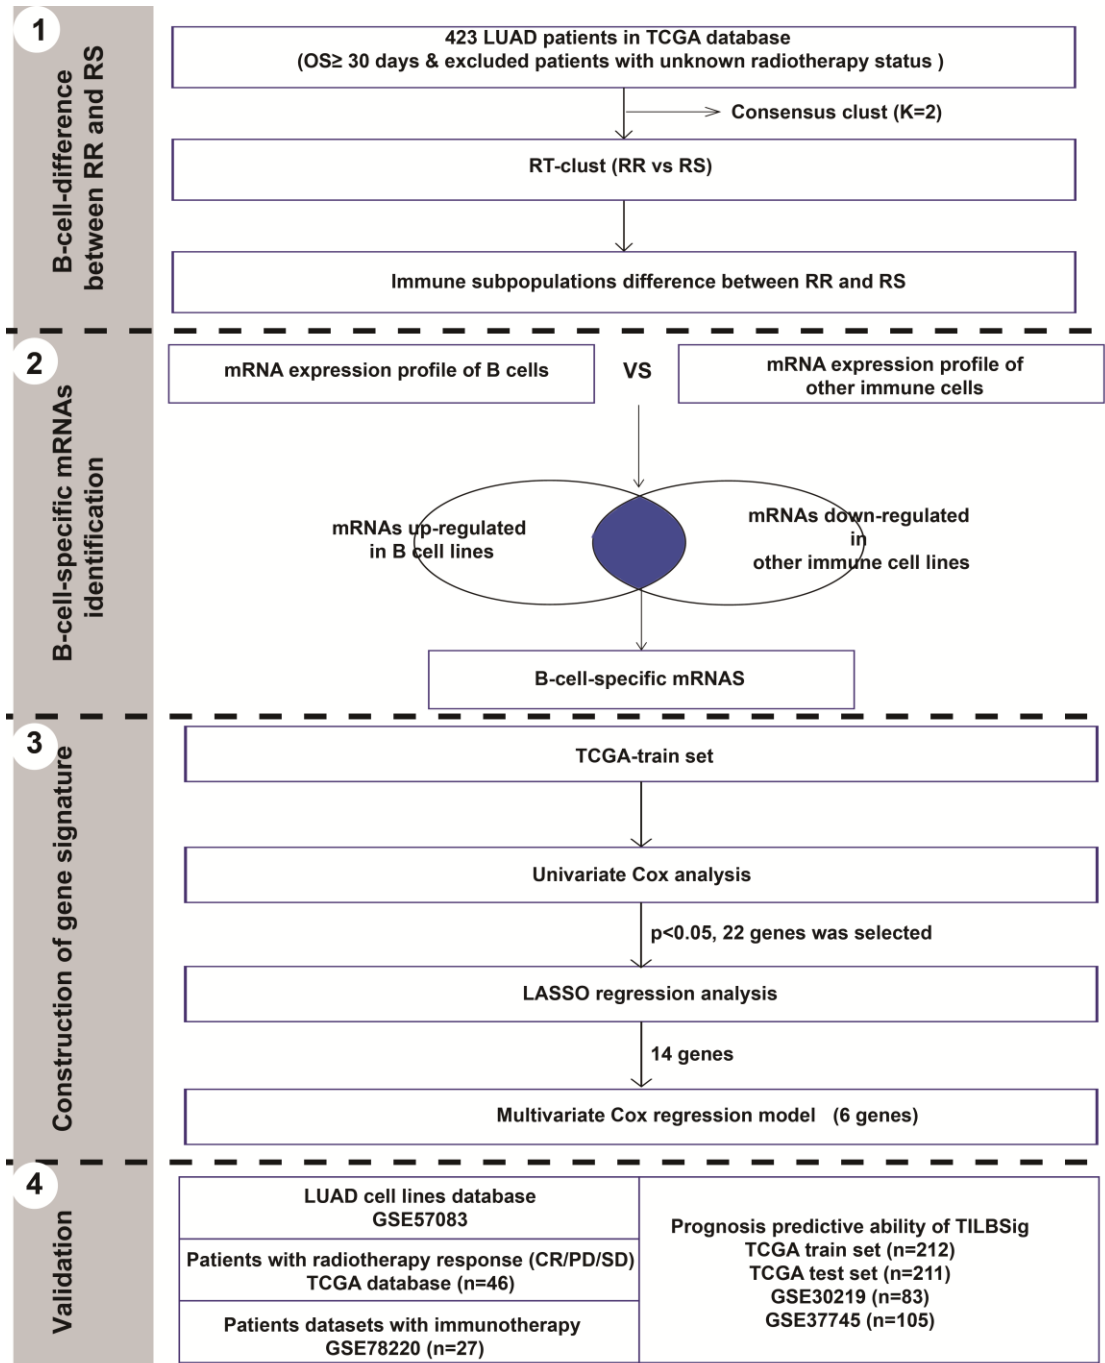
1

B-cell-difference between RR and RS

423 LUAD patients in TCGA database
(OS≥ 30 days & excluded patients with unknown radiotherapy status )

Consensus clust (K=2)

RT-clust (RR vs RS)

Immune subpopulations difference between RR and RS

2

B-cell-specific mRNAs identification

mRNA expression profile of B cells

VS

mRNA expression profile of other immune cells

mRNAs up-regulated in B cell lines

mRNAs down-regulated in other immune cell lines

B-cell-specific mRNAS

3

Construction of gene signature

TCGA-train set

Univariate Cox analysis

p<0.05, 22 genes was selected

LASSO regression analysis

14 genes

Multivariate Cox regression model (6 genes)

4

Validation

LUAD cell lines database
GSE57083

Patients with radiotherapy response (CR/PD/SD)
TCGA database (n=46)

Patients datasets with immunotherapy
GSE78220 (n=27)

Prognosis predictive ability of TILBSig
TCGA train set (n=212)
TCGA test set (n=211)
GSE30219 (n=83)
GSE37745 (n=105)